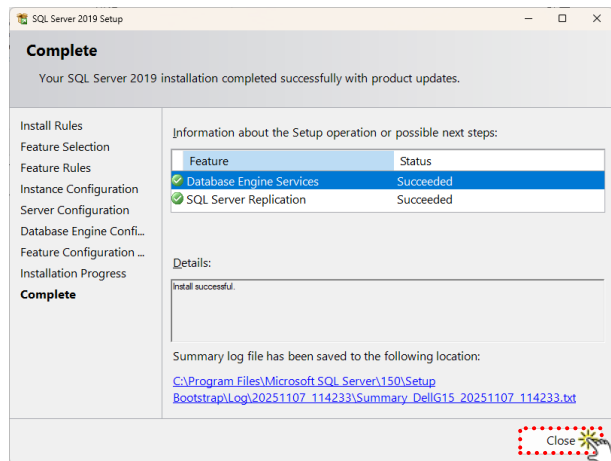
SQL Server 2019 Setup

Complete

Your SQL Server 2019 installation completed successfully with product updates.

Install Rules
Feature Selection
Feature Rules
Instance Configuration
Server Configuration
Database Engine Confi...
Feature Configuration ...
Installation Progress
Complete

Information about the Setup operation or possible next steps:

| Feature | Status |
|---|---|
| Database Engine Services | Succeeded |
| SQL Server Replication | Succeeded |

Details:

Install successful.

Summary log file has been saved to the following location:

C:\Program Files\Microsoft SQL Server\150\Setup Bootstrap\Log\20251107_114233\Summary_DellG15_20251107_114233.txt

Close